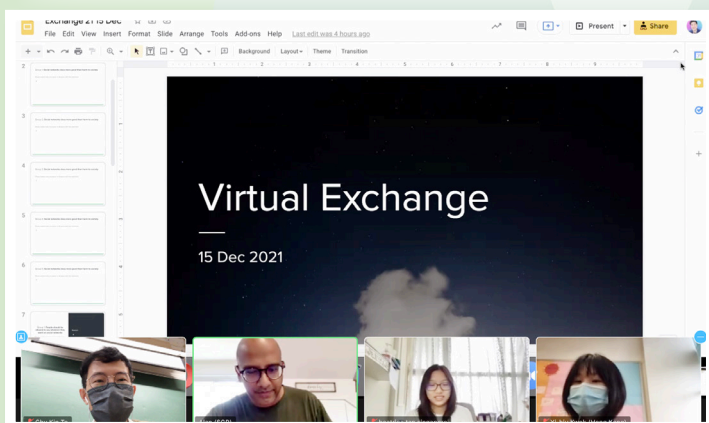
Exchange 21 15 Dec

File Edit View Insert Format Slide Arrange Tools Add-ons Help Last edit was 4 hours ago

Present Share

Background Layout Theme Transition

2
3
4
5
6
7

Virtual Exchange

15 Dec 2021

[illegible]
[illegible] (SCD)
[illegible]
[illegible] (Hong Kong)